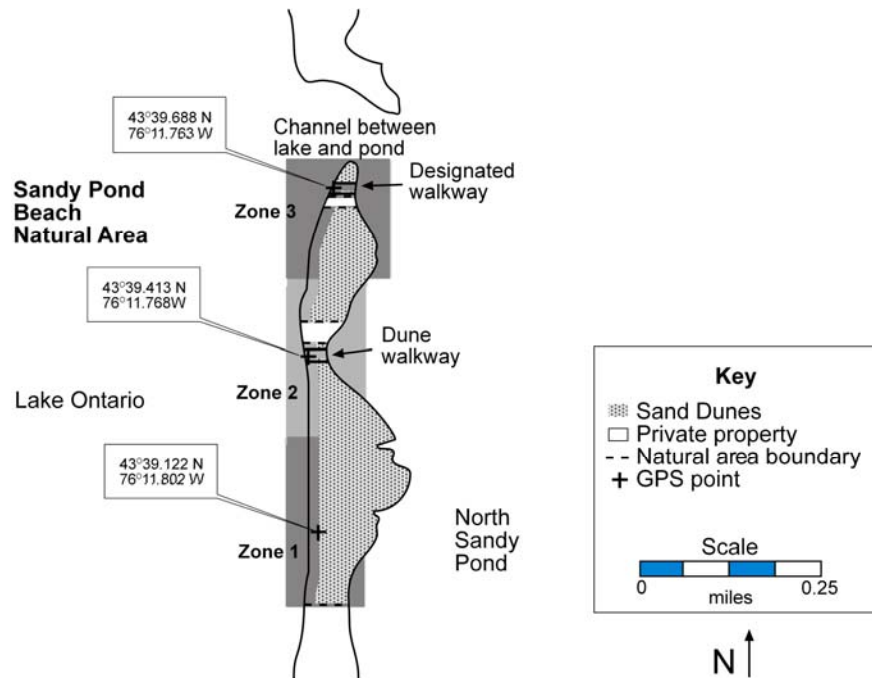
43°39.688 N
76°11.763 W

Channel between lake and pond

Designated walkway

Sandy Pond Beach Natural Area

Zone 3

43°39.413 N
76°11.768W

Dune walkway

Zone 2

Lake Ontario

43°39.122 N
76°11.802 W

Zone 1

North Sandy Pond

Key
Sand Dunes
Private property
Natural area boundary
GPS point

Scale
0
miles
0.25

N